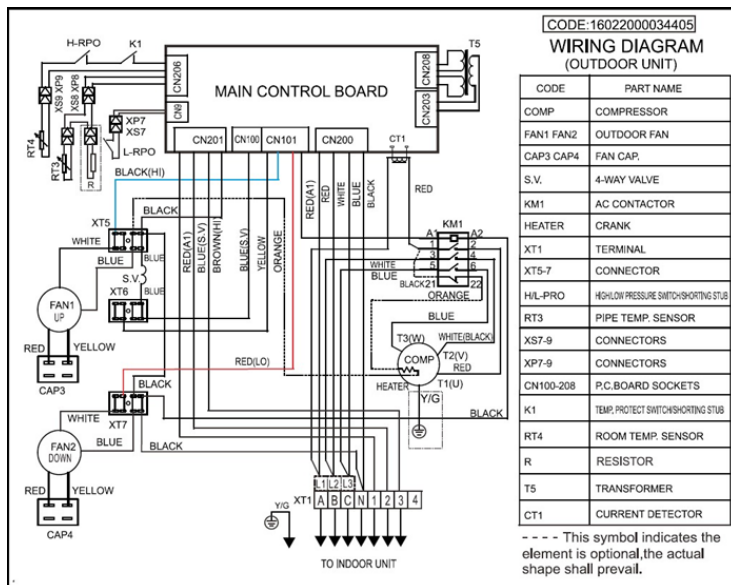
CODE:16022000034405

WIRING DIAGRAM
(OUTDOOR UNIT)

| CODE | PART NAME |
|---|---|
| COMP | COMPRESSOR |
| FAN1 FAN2 | OUTDOOR FAN |
| CAP3 CAP4 | FAN CAP. |
| S.V. | 4-WAY VALVE |
| KM1 | AC CONTACTOR |
| HEATER | CRANK |
| XT1 | TERMINAL |
| XT5-7 | CONNECTOR |
| H/L-PRO | HIGH/LOW PRESSURE SWITCH/SHORTING STUB |
| RT3 | PIPE TEMP. SENSOR |
| XS7-9 | CONNECTORS |
| XP7-9 | CONNECTORS |
| CN100-208 | P.C.BOARD SOCKETS |
| K1 | TEMP. PROTECT SWITCH/SHORTING STUB |
| RT4 | ROOM TEMP. SENSOR |
| R | RESISTOR |
| T5 | TRANSFORMER |
| CT1 | CURRENT DETECTOR |

- - - - This symbol indicates the element is optional,the actual shape shall prevail.

H-RPO K1 CN206 MAIN CONTROL BOARD CN208 T5 CN203 XS9 XP9 XS8 XP8 CN9 XP7 XS7 L-RPO RT4 RT3 R CN201 CN100 CN101 CN200 CT1 BLACK(HI) RED XT5 BLACK WHITE BLUE BLUE S.V. BLUE XT6 FAN1 UP RED YELLOW CAP3 RED(A1) BLUE(S.V) BROWN(HI) BLUE(S.V) YELLOW ORANGE RED(A1) RED WHITE BLUE BLACK KM1 A1 A2 1 2 3 4 5 6 WHITE BLUE BLACK 21 22 ORANGE BLUE T3(W) WHITE(BLACK) COMP T2(V) RED HEATER T1(U) Y/G RED(LO) BLACK XT7 WHITE BLUE FAN2 DOWN BLACK BLACK RED YELLOW CAP4 Y/G XT1 L1 L2 L3 A B C N 1 2 3 4 TO INDOOR UNIT